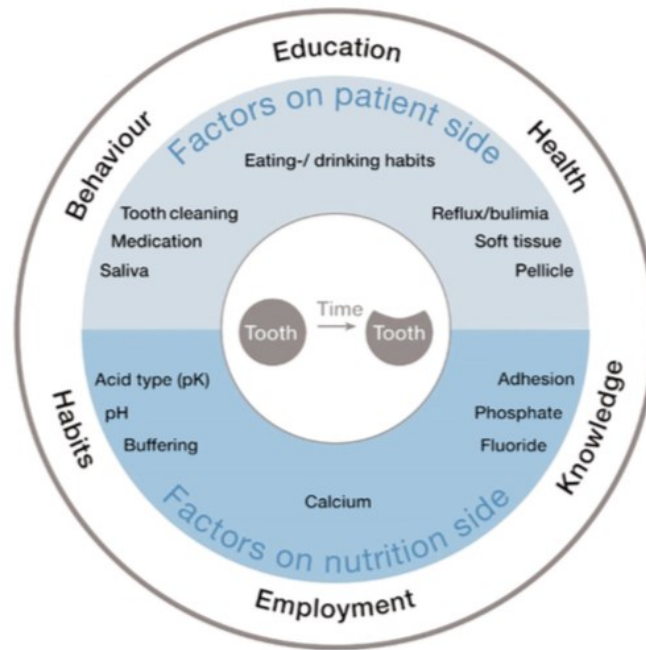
Education

Behaviour

Health

Factors on patient side

Eating-/ drinking habits

Tooth cleaning
Medication
Saliva

Reflux/bulimia
Soft tissue
Pellicle

Tooth

Time

Tooth

Acid type (pK)
pH
Buffering

Adhesion
Phosphate
Fluoride

Calcium

Habits

Knowledge

Factors on nutrition side

Employment